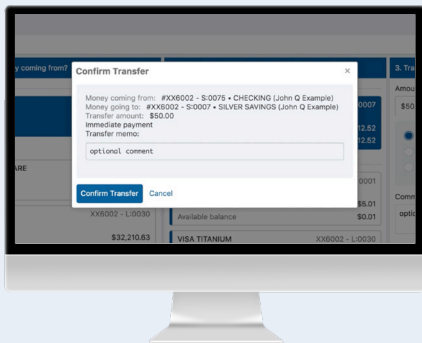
y coming from?

Confirm Transfer

×

Money coming from: #XX6002 - S:0075 • CHECKING (John Q Example)
Money going to: #XX6002 - S:0007 • SILVER SAVINGS (John Q Example)
Transfer amount: $50.00
Immediate payment
Transfer memo:

optional comment

Confirm Transfer Cancel

3. Tra

Amou

$50

0007

12.52

12.52

ARE

0001

$5.01

Available balance $0.01

Comm

optic

XX6002 - L:0030

$32,210.63

VISA TITANIUM XX6002 - L:0030